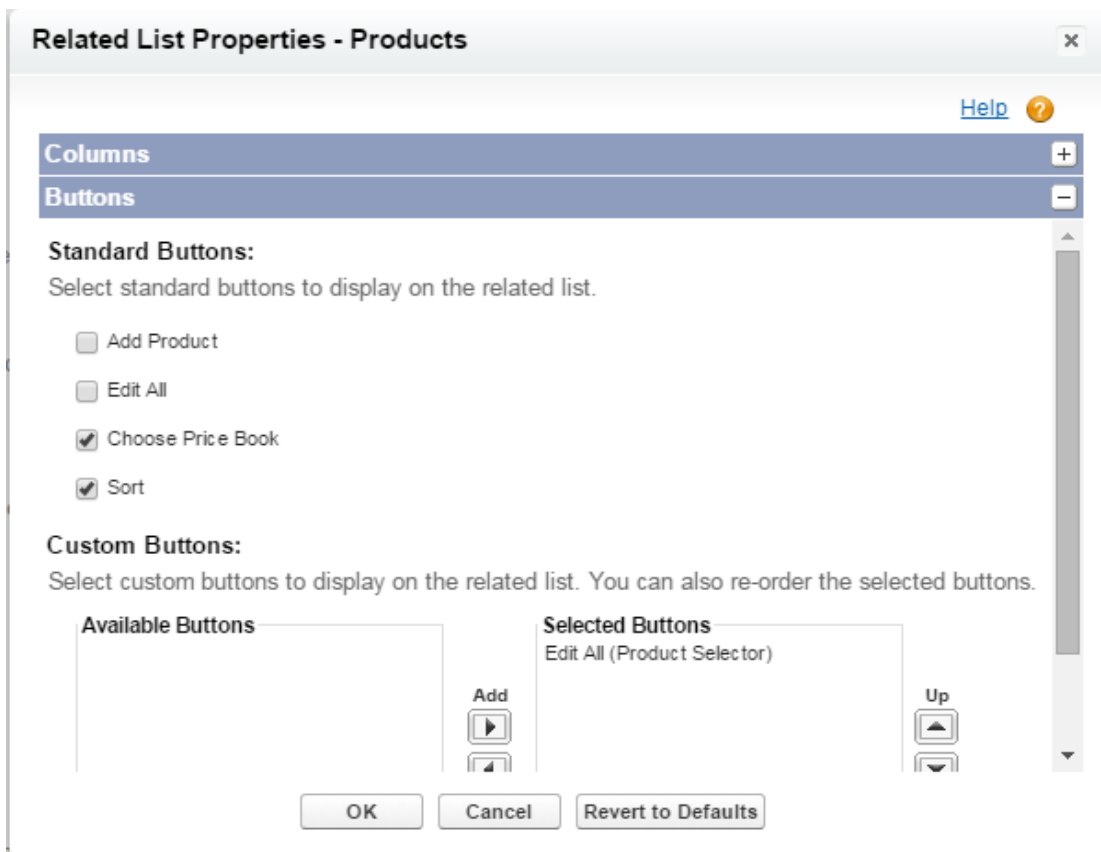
Related List Properties - Products

×

Help ?

Columns +

Buttons −

Standard Buttons:

Select standard buttons to display on the related list.

Add Product

Edit All

Choose Price Book

Sort

Custom Buttons:

Select custom buttons to display on the related list. You can also re-order the selected buttons.

Available Buttons

Add

Selected Buttons

Edit All (Product Selector)

Up

OK Cancel Revert to Defaults